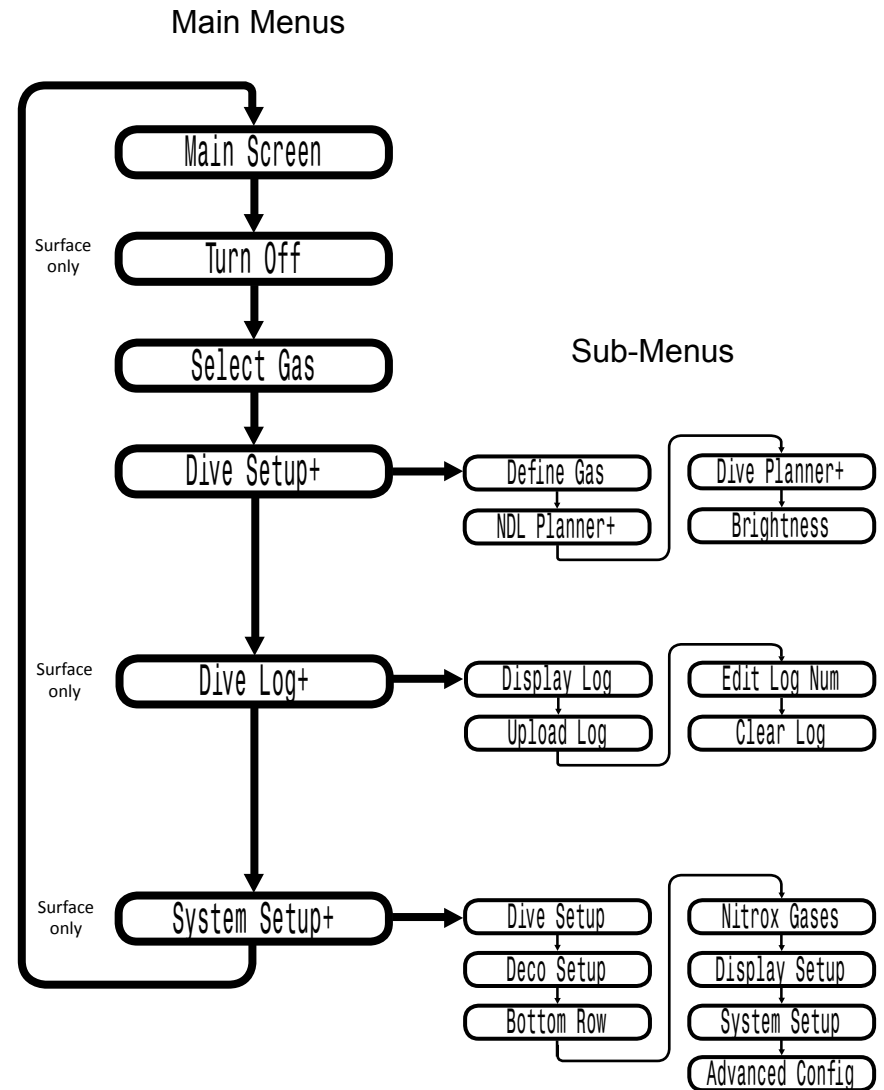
Main Menus

Main Screen

Surface only

Turn Off

Select Gas

Sub-Menus

Dive Setup+

Define Gas

NDL Planner+

Dive Planner+

Brightness

Surface only

Dive Log+

Display Log

Upload Log

Edit Log Num

Clear Log

Surface only

System Setup+

Dive Setup

Deco Setup

Bottom Row

Nitrox Gases

Display Setup

System Setup

Advanced Config